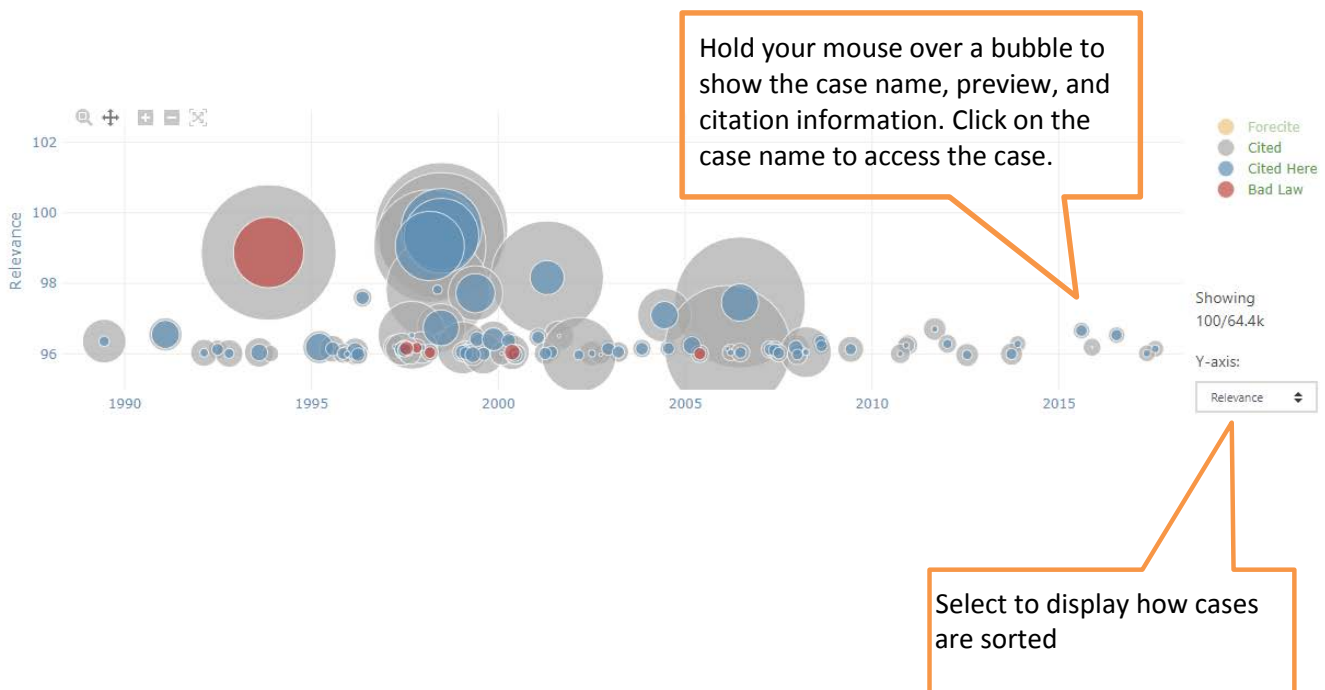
Hold your mouse over a bubble to show the case name, preview, and citation information. Click on the case name to access the case.

102
100
98
96
Relevance

1990
1995
2000
2005
2010
2015

Forecite
Cited
Cited Here
Bad Law

Showing
100/64.4k

Y-axis:
Relevance

Select to display how cases are sorted